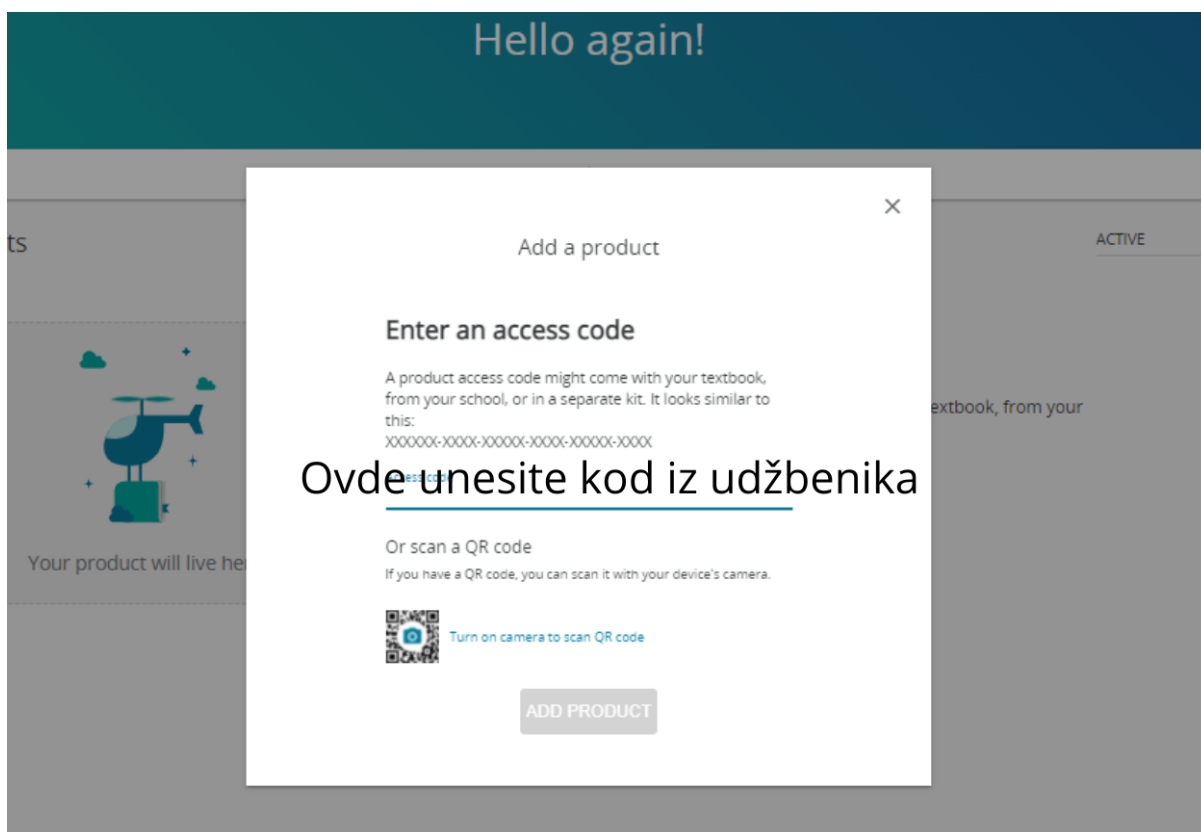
Hello again!

ts

ACTIVE

Your product will live he

extbook, from your

×

Add a product

Enter an access code

A product access code might come with your textbook, from your school, or in a separate kit. It looks similar to this:
XXXXXX-XXXX-XXXXX-XXXX-XXXXX-XXXX

Ovde unesite kod iz udžbenika

Or scan a QR code

If you have a QR code, you can scan it with your device's camera.

Turn on camera to scan QR code

ADD PRODUCT